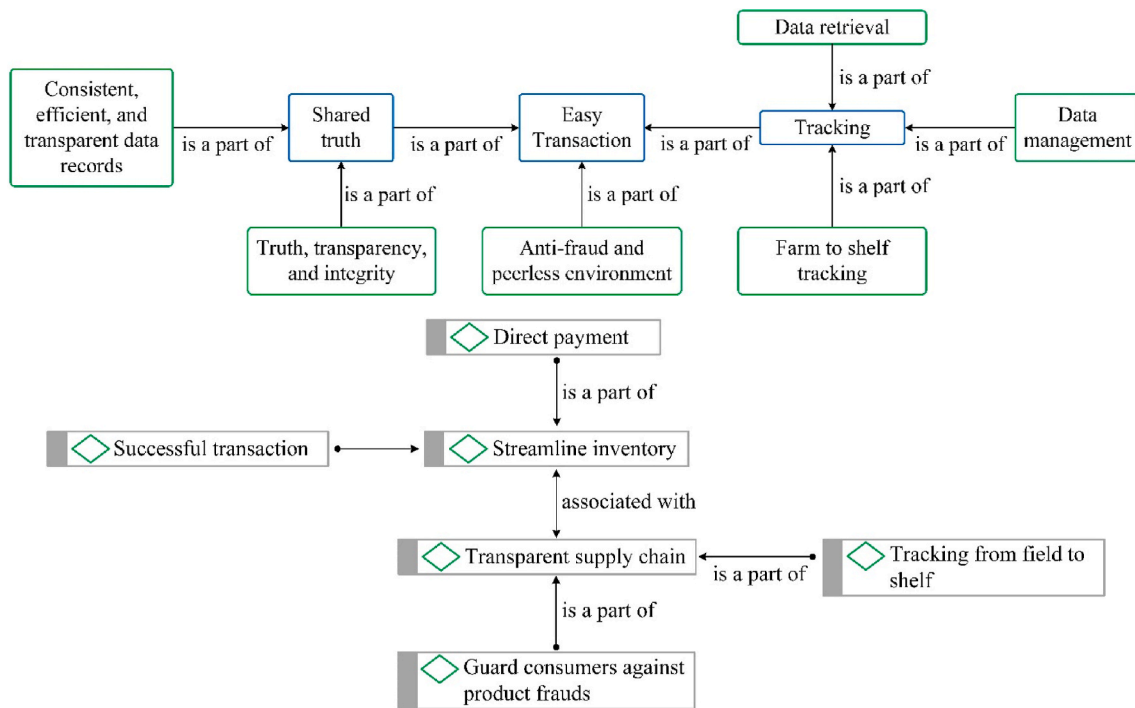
Data retrieval

is a part of

Consistent, efficient, and transparent data records

is a part of

Shared truth

is a part of

Easy Transaction

is a part of

Tracking

is a part of

Data management

is a part of

is a part of

is a part of

Truth, transparency, and integrity

Anti-fraud and peerless environment

Farm to shelf tracking

Direct payment

is a part of

Successful transaction

Streamline inventory

associated with

Transparent supply chain

is a part of

Tracking from field to shelf

is a part of

Guard consumers against product frauds